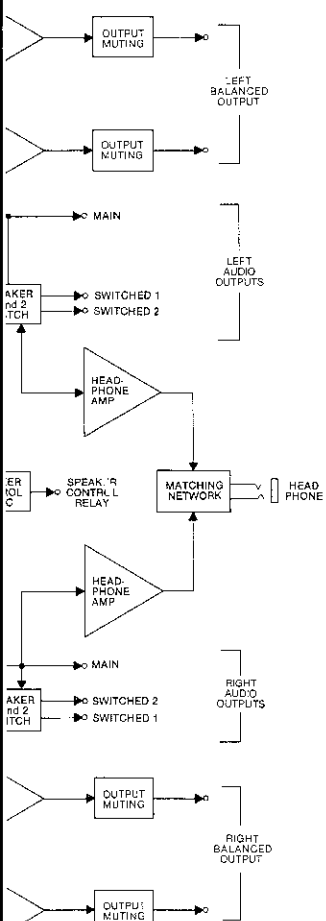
OUTPUT MUTING

LEFT BALANCED OUTPUT

OUTPUT MUTING

MAIN

LEFT AUDIO OUTPUTS

AKER nd 2 ITCH

SWITCHED 1

SWITCHED 2

HEAD-PHONE AMP

ER ROL C

SPEAKER CONTROL RELAY

MATCHING NETWORK

HEAD PHONE

HEAD-PHONE AMP

MAIN

AKER nd 2 ITCH

SWITCHED 2

SWITCHED 1

RIGHT AUDIO OUTPUTS

OUTPUT MUTING

RIGHT BALANCED OUTPUT

OUTPUT MUTING